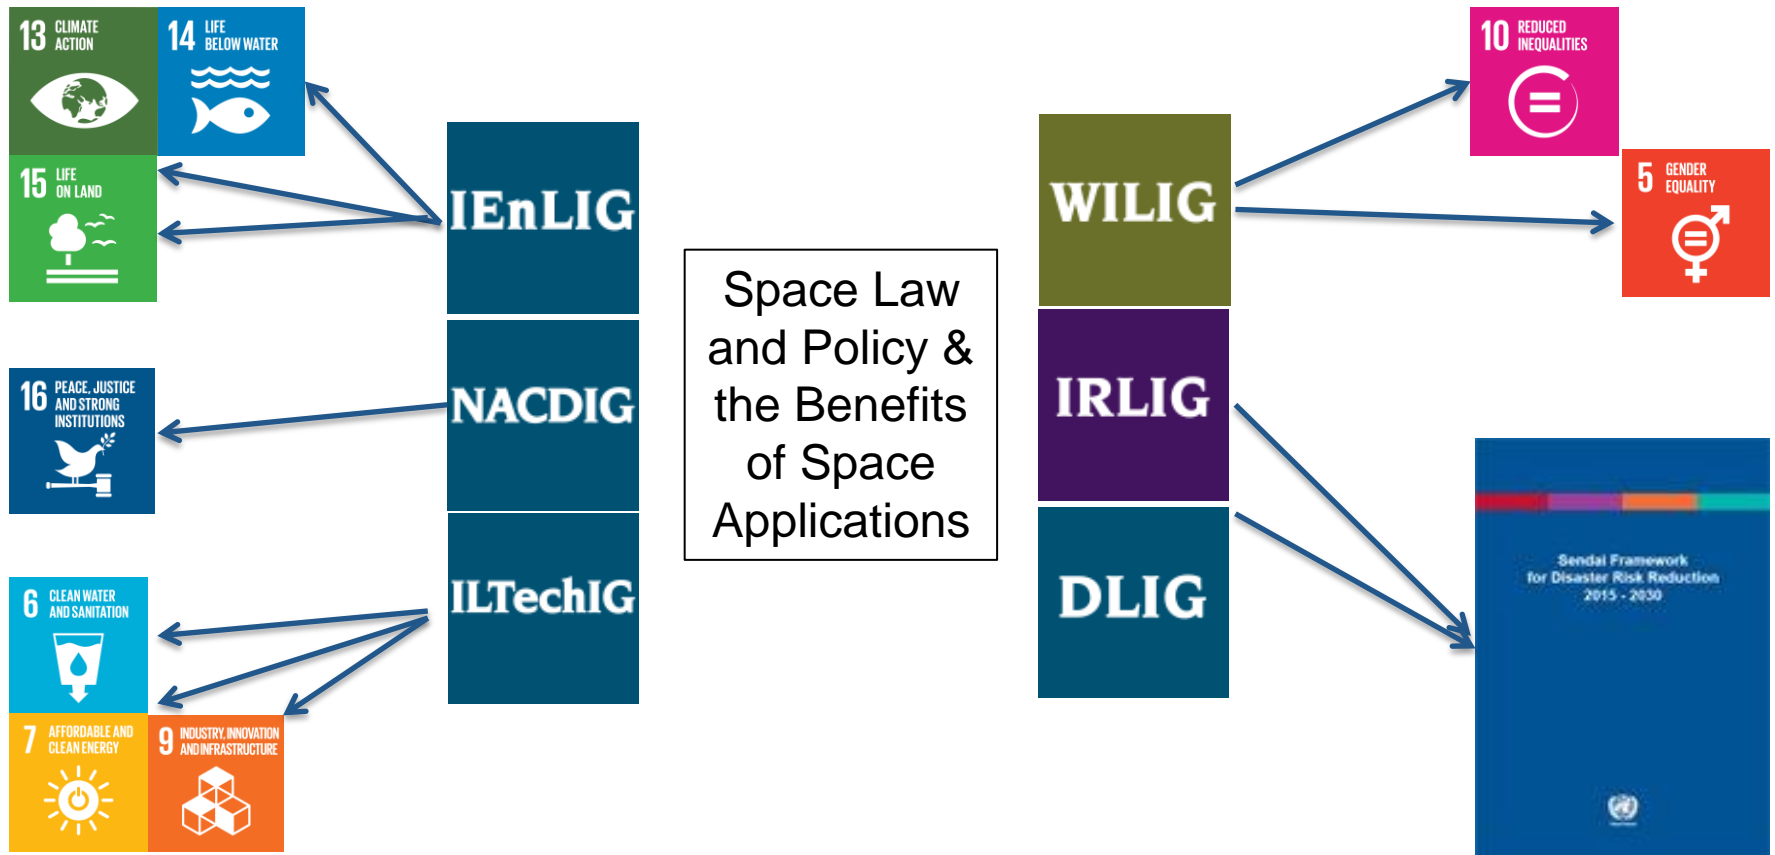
13 CLIMATE ACTION

14 LIFE BELOW WATER

15 LIFE ON LAND

16 PEACE, JUSTICE AND STRONG INSTITUTIONS

6 CLEAN WATER AND SANITATION

7 AFFORDABLE AND CLEAN ENERGY

9 INDUSTRY, INNOVATION AND INFRASTRUCTURE

IEnLIG

NACDIG

ILTechIG

Space Law and Policy & the Benefits of Space Applications

WILIG

IRLIG

DLIG

10 REDUCED INEQUALITIES

5 GENDER EQUALITY

Sendai Framework for Disaster Risk Reduction 2015 - 2030